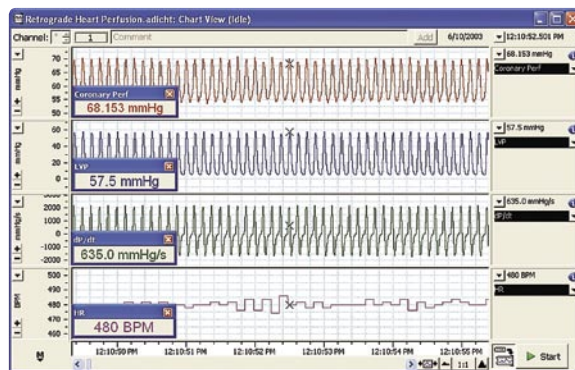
Retrograde Heart Perfusion.adicht: Chart View (Idle)

Channel: 1 Comment Add 6/10/2003 12:10:52.501 PM

70
65
60
55
mmHg
Coronary Perf
68.153 mmHg
68.153 mmHg
Coronary Perf

60
40
20
0
mmHg
LVP
57.5 mmHg
57.5 mmHg
LVP

2000
1000
0
-1000
-2000
mmHg/s
dP/dt
635.0 mmHg/s
635.0 mmHg/s
dP/dt

500
490
480
470
460
BPM
HR
480 BPM
480 BPM
HR

12:10:50 PM 12:10:51 PM 12:10:52 PM 12:10:53 PM 12:10:54 PM 12:10:55 PM
1:1
Start